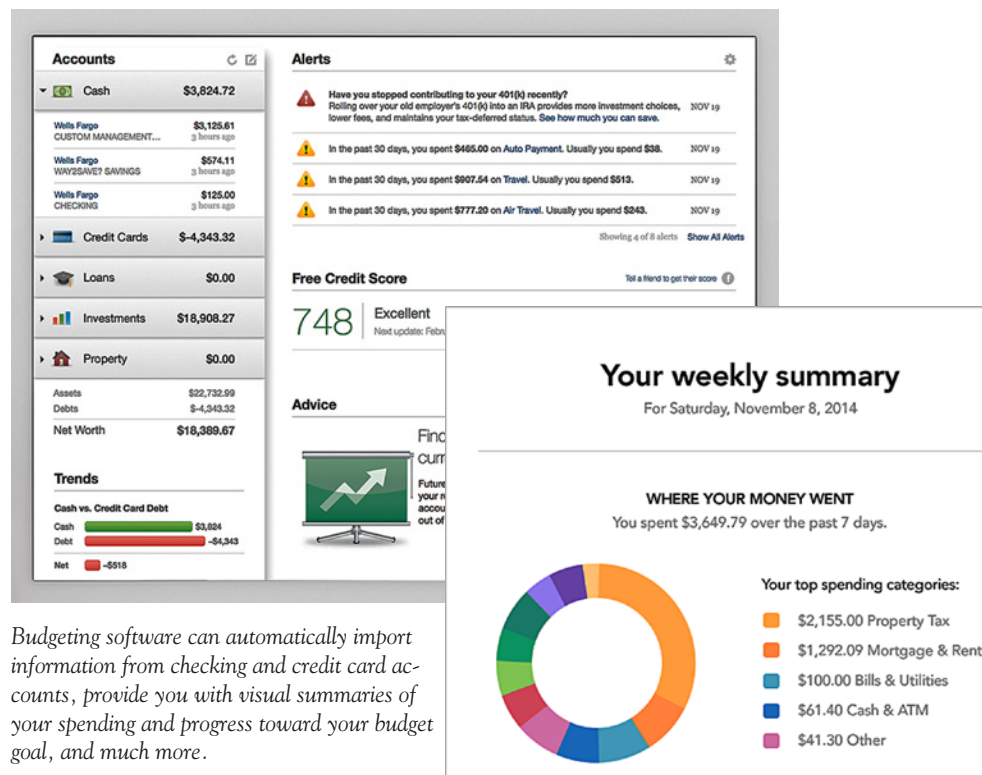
Accounts

Cash $3,824.72

Wells Fargo
CUSTOM MANAGEMENT... $3,125.61
3 hours ago

Wells Fargo
WAY2SAVE? SAVINGS $574.11
3 hours ago

Wells Fargo
CHECKING $125.00
3 hours ago

Credit Cards $-4,343.32

Loans $0.00

Investments $18,908.27

Property $0.00

Assets $22,732.99
Debts $-4,343.32
Net Worth $18,389.67

Trends

Cash vs. Credit Card Debt
Cash $3,824
Debt -$4,343
Net -$518

Alerts

Have you stopped contributing to your 401(k) recently?
Rolling over your old employer's 401(k) into an IRA provides more investment choices, lower fees, and maintains your tax-deferred status. See how much you can save. NOV 19

In the past 30 days, you spent $465.00 on Auto Payment. Usually you spend $38. NOV 19

In the past 30 days, you spent $907.54 on Travel. Usually you spend $513. NOV 19

In the past 30 days, you spent $777.20 on Air Travel. Usually you spend $243. NOV 19

Showing 4 of 8 alerts Show All Alerts

Free Credit Score
Tell a friend to get their score

748 Excellent
Next update: Febru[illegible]

Advice

Find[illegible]
curr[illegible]
Future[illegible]
your r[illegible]
accou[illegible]
out of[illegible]

Your weekly summary
For Saturday, November 8, 2014

WHERE YOUR MONEY WENT
You spent $3,649.79 over the past 7 days.

Your top spending categories:
$2,155.00 Property Tax
$1,292.09 Mortgage & Rent
$100.00 Bills & Utilities
$61.40 Cash & ATM
$41.30 Other

Budgeting software can automatically import information from checking and credit card accounts, provide you with visual summaries of your spending and progress toward your budget goal, and much more.